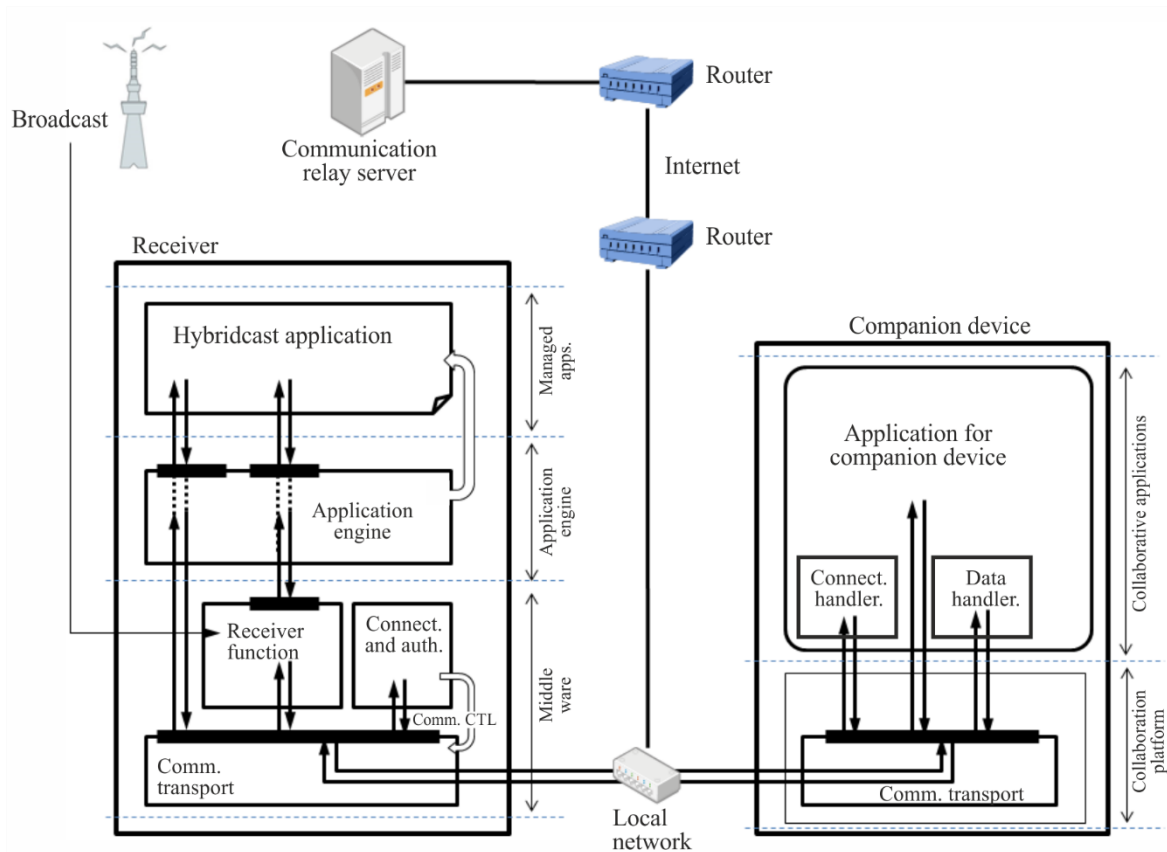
Broadcast

Communication relay server

Router

Internet

Router

Receiver

Hybridcast application

Managed apps.

Application engine

Application engine

Receiver function

Connect. and auth.

Middle ware

Comm. CTL

Comm. transport

Local network

Companion device

Application for companion device

Collaborative applications

Connect. handler.

Data handler.

Collaboration platform

Comm. transport